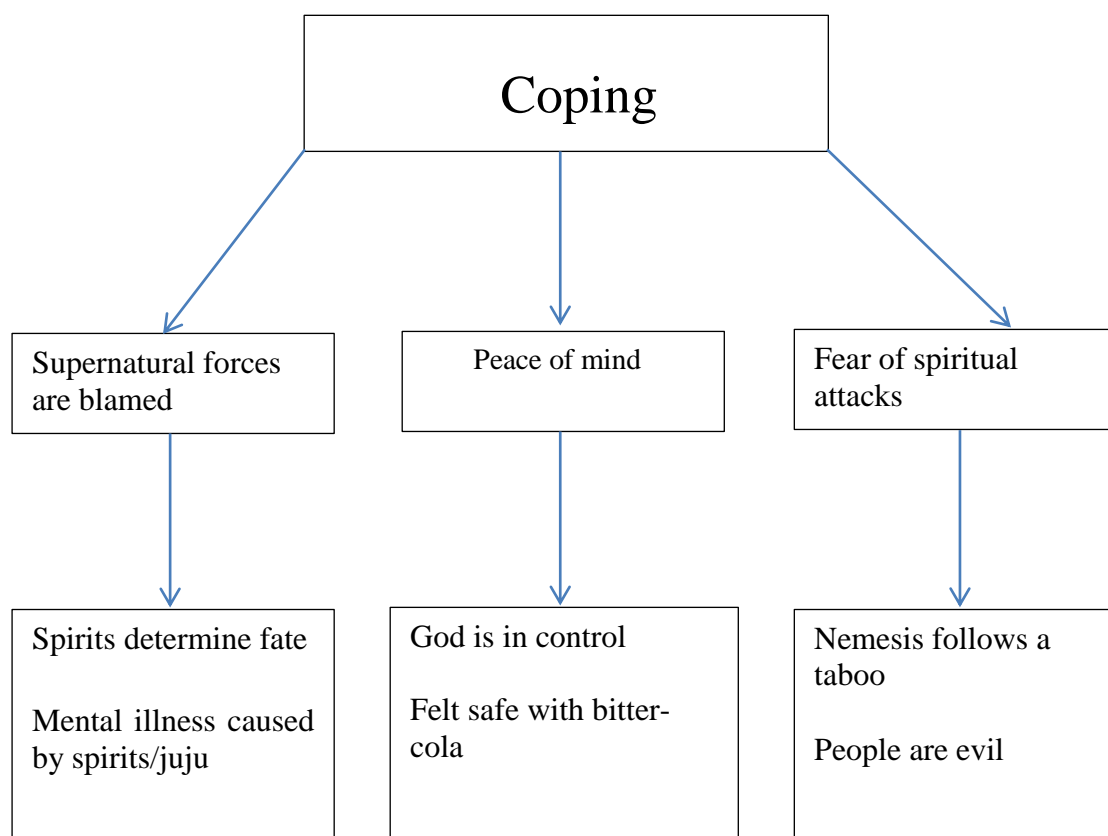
Coping

Supernatural forces are blamed

Peace of mind

Fear of spiritual attacks

Spirits determine fate

Mental illness caused by spirits/juju

God is in control

Felt safe with bitter-cola

Nemesis follows a taboo

People are evil